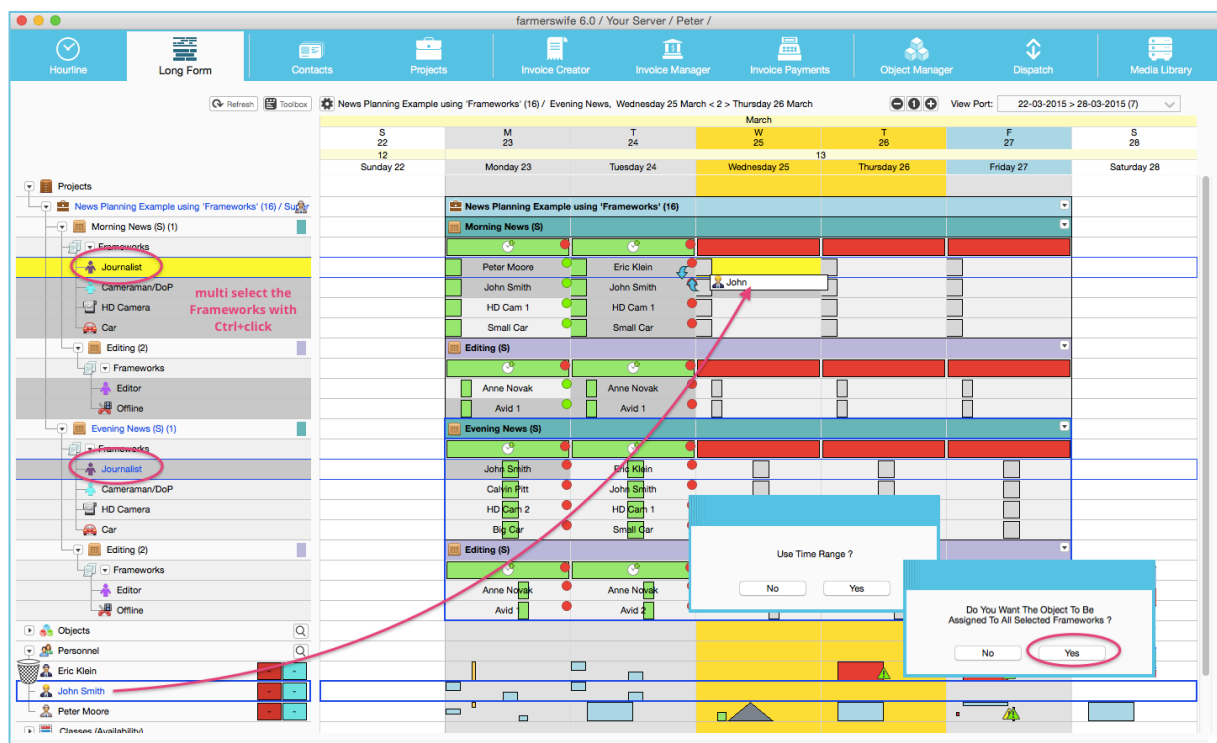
farmerswife 6.0 / Your Server / Peter /

Hourline | Long Form | Contacts | Projects | Invoice Creator | Invoice Manager | Invoice Payments | Object Manager | Dispatch | Media Library

Refresh | Toolbox

News Planning Example using 'Frameworks' (16) / Evening News, Wednesday 25 March < 2 > Thursday 26 March

View Port: 22-03-2015 > 28-03-2015 (7)

March

| S 22 | M 23 | T 24 | W 25 | T 26 | F 27 | S 28 |
|---|---|---|---|---|---|---|
| 12 | | | 13 | | | |
| Sunday 22 | Monday 23 | Tuesday 24 | Wednesday 25 | Thursday 26 | Friday 27 | Saturday 28 |

Projects
News Planning Example using 'Frameworks' (16) / Su
Morning News (S) (1)
Frameworks
Journalist
Cameraman/DoP
HD Camera
Car
Editing (2)
Frameworks
Editor
Offline
Evening News (S) (1)
Frameworks
Journalist
Cameraman/DoP
HD Camera
Car
Editing (2)
Frameworks
Editor
Offline
Objects
Personnel
Eric Klein
John Smith
Peter Moore
Classes (Availability)

multi select the Frameworks with Ctrl+click

News Planning Example using 'Frameworks' (16)
Morning News (S)
Peter Moore
Eric Klein
John
John Smith
John Smith
HD Cam 1
HD Cam 1
Small Car
Small Car
Editing (S)
Anne Novak
Anne Novak
Avid 1
Avid 1
Evening News (S)
John Smith
Eric Klein
Calvin Pitt
John Smith
HD Cam 2
HD Cam 1
Big Car
Small Car
Editing (S)
Anne Novak
Anne Novak
Avid 1
Avid 2

Use Time Range ?
No
Yes

Do You Want The Object To Be Assigned To All Selected Frameworks ?
No
Yes